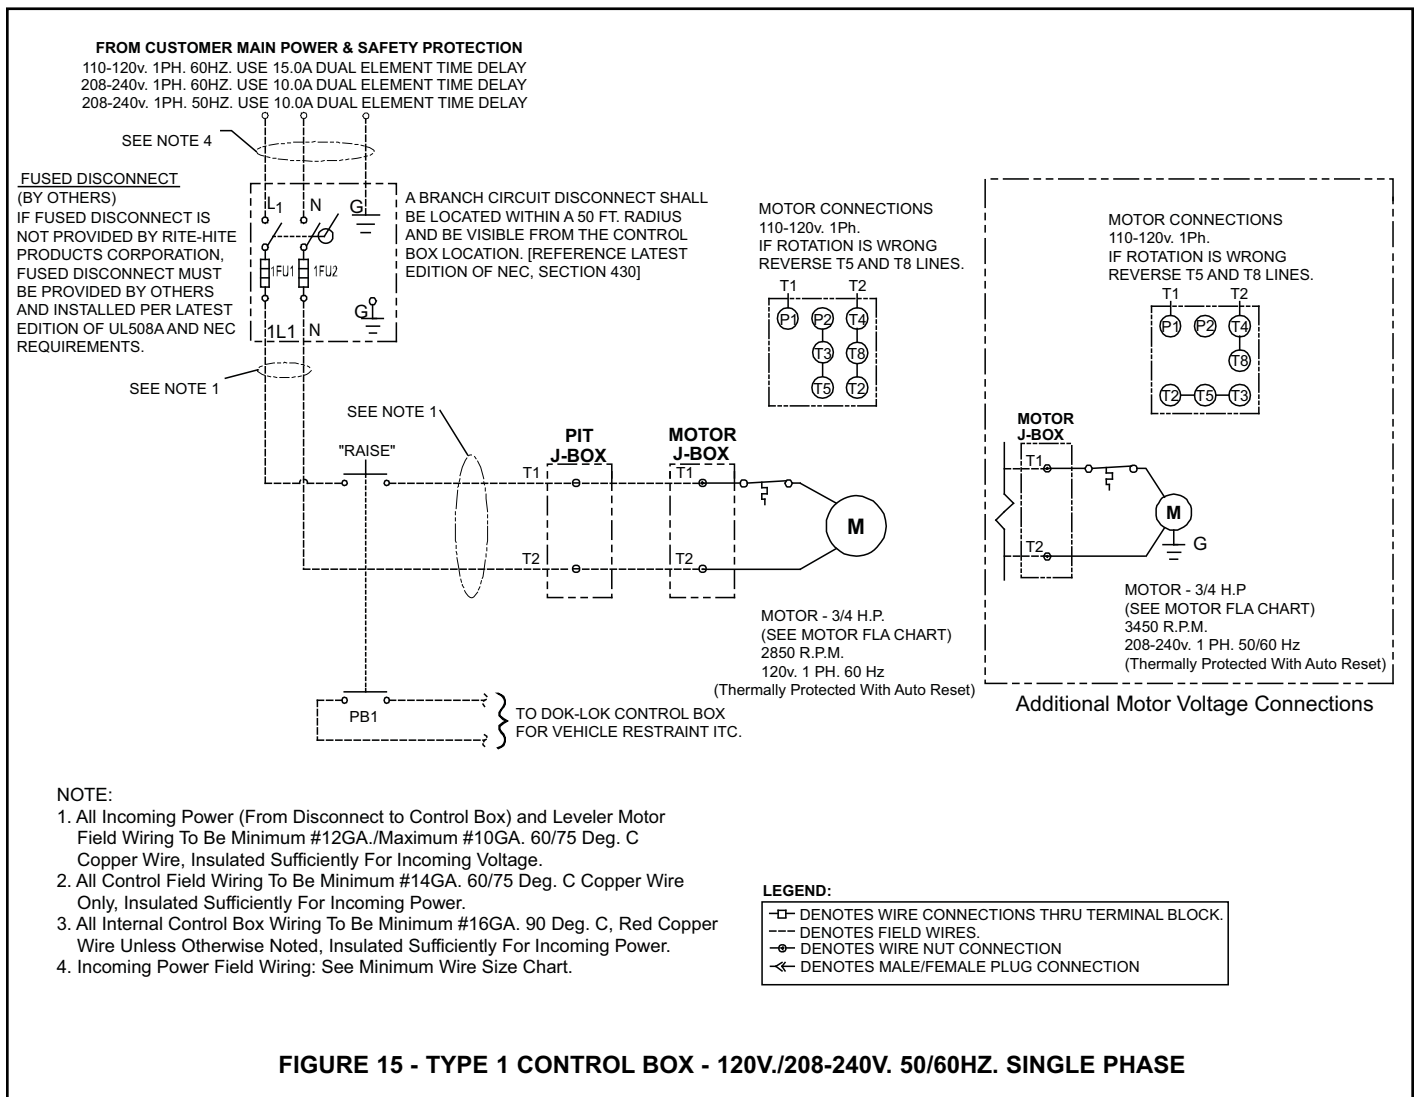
FROM CUSTOMER MAIN POWER & SAFETY PROTECTION
110-120v. 1PH. 60HZ. USE 15.0A DUAL ELEMENT TIME DELAY
208-240v. 1PH. 60HZ. USE 10.0A DUAL ELEMENT TIME DELAY
208-240v. 1PH. 50HZ. USE 10.0A DUAL ELEMENT TIME DELAY

SEE NOTE 4

FUSED DISCONNECT
(BY OTHERS)
IF FUSED DISCONNECT IS NOT PROVIDED BY RITE-HITE PRODUCTS CORPORATION, FUSED DISCONNECT MUST BE PROVIDED BY OTHERS AND INSTALLED PER LATEST EDITION OF UL508A AND NEC REQUIREMENTS.

$L_1$ N G
1FU1 1FU2
G
1L1 N

A BRANCH CIRCUIT DISCONNECT SHALL BE LOCATED WITHIN A 50 FT. RADIUS AND BE VISIBLE FROM THE CONTROL BOX LOCATION. [REFERENCE LATEST EDITION OF NEC, SECTION 430]

MOTOR CONNECTIONS
110-120v. 1Ph.
IF ROTATION IS WRONG
REVERSE T5 AND T8 LINES.

T1 T2
P1 P2 T4
T3 T8
T5 T2

MOTOR CONNECTIONS
110-120v. 1Ph.
IF ROTATION IS WRONG
REVERSE T5 AND T8 LINES.

T1 T2
P1 P2 T4
T8
T2 T5 T3

SEE NOTE 1

SEE NOTE 1

"RAISE"

PIT
J-BOX

MOTOR
J-BOX

T1
T2
T1
T2

M

MOTOR
J-BOX
T1
T2
M
G

MOTOR - 3/4 H.P
(SEE MOTOR FLA CHART)
3450 R.P.M.
208-240v. 1 PH. 50/60 Hz
(Thermally Protected With Auto Reset)

MOTOR - 3/4 H.P.
(SEE MOTOR FLA CHART)
2850 R.P.M.
120v. 1 PH. 60 Hz
(Thermally Protected With Auto Reset)

Additional Motor Voltage Connections

PB1

TO DOK-LOK CONTROL BOX FOR VEHICLE RESTRAINT ITC.

NOTE:
1. All Incoming Power (From Disconnect to Control Box) and Leveler Motor Field Wiring To Be Minimum #12GA./Maximum #10GA. 60/75 Deg. C Copper Wire, Insulated Sufficiently For Incoming Voltage.
2. All Control Field Wiring To Be Minimum #14GA. 60/75 Deg. C Copper Wire Only, Insulated Sufficiently For Incoming Power.
3. All Internal Control Box Wiring To Be Minimum #16GA. 90 Deg. C, Red Copper Wire Unless Otherwise Noted, Insulated Sufficiently For Incoming Power.
4. Incoming Power Field Wiring: See Minimum Wire Size Chart.

LEGEND:
DENOTES WIRE CONNECTIONS THRU TERMINAL BLOCK.
DENOTES FIELD WIRES.
DENOTES WIRE NUT CONNECTION
DENOTES MALE/FEMALE PLUG CONNECTION

FIGURE 15 - TYPE 1 CONTROL BOX - 120V./208-240V. 50/60HZ. SINGLE PHASE